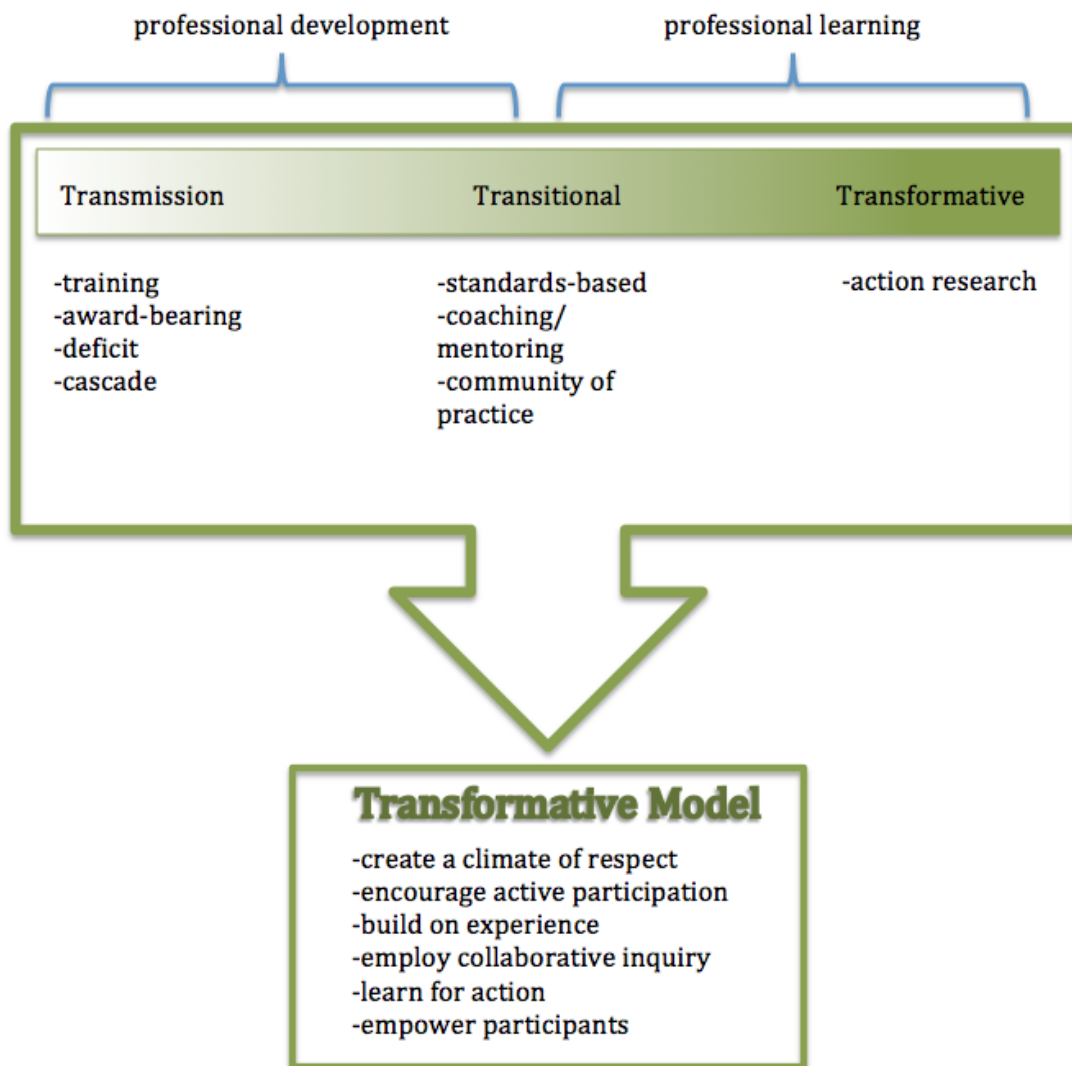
professional development

professional learning

Transmission

Transitional

Transformative

-training
-award-bearing
-deficit
-cascade

-standards-based
-coaching/ mentoring
-community of practice

-action research

Transformative Model

-create a climate of respect
-encourage active participation
-build on experience
-employ collaborative inquiry
-learn for action
-empower participants